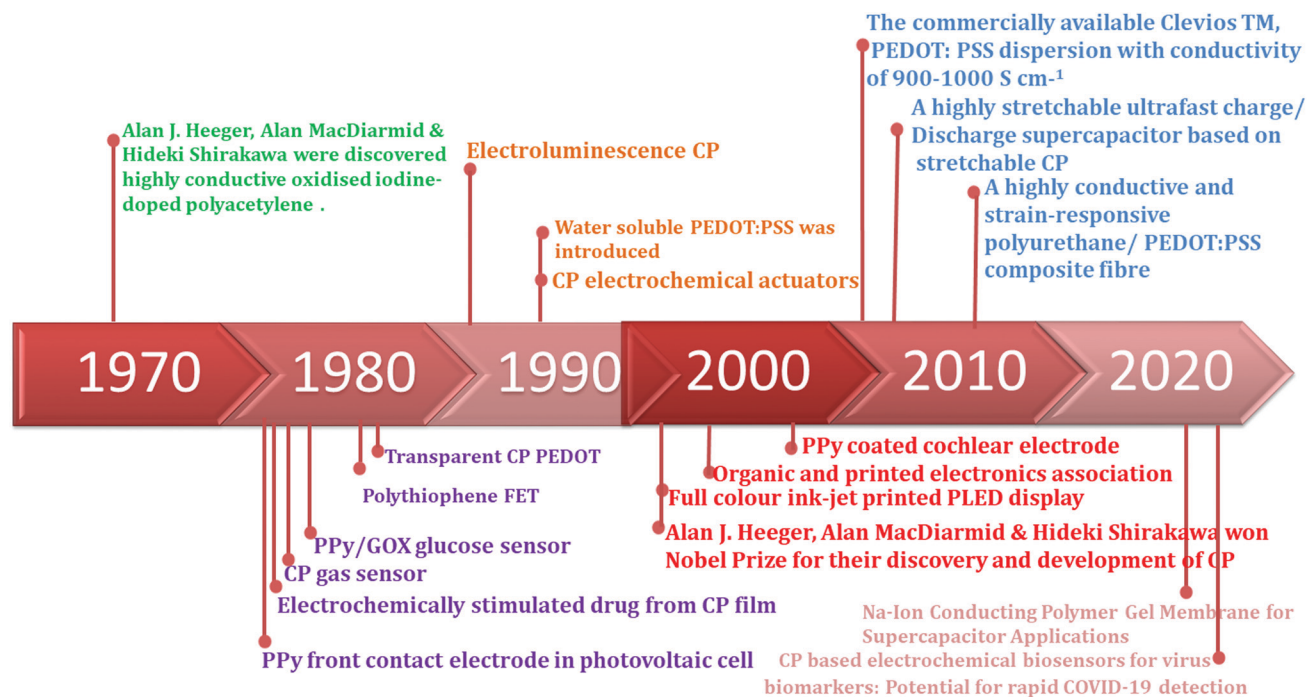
The commercially available Clevios TM, PEDOT: PSS dispersion with conductivity of 900-1000 S cm-¹

A highly stretchable ultrafast charge/ Discharge supercapacitor based on stretchable CP

A highly conductive and strain-responsive polyurethane/ PEDOT:PSS composite fibre

Alan J. Heeger, Alan MacDiarmid & Hideki Shirakawa were discovered highly conductive oxidised iodine-doped polyacetylene .

Electroluminescence CP

Water soluble PEDOT:PSS was introduced

CP electrochemical actuators

1970

1980

1990

2000

2010

2020

Transparent CP PEDOT

Polythiophene FET

PPy/GOX glucose sensor

CP gas sensor

Electrochemically stimulated drug from CP film

PPy front contact electrode in photovoltaic cell

PPy coated cochlear electrode

Organic and printed electronics association

Full colour ink-jet printed PLED display

Alan J. Heeger, Alan MacDiarmid & Hideki Shirakawa won Nobel Prize for their discovery and development of CP

Na-Ion Conducting Polymer Gel Membrane for Supercapacitor Applications

CP based electrochemical biosensors for virus biomarkers: Potential for rapid COVID-19 detection